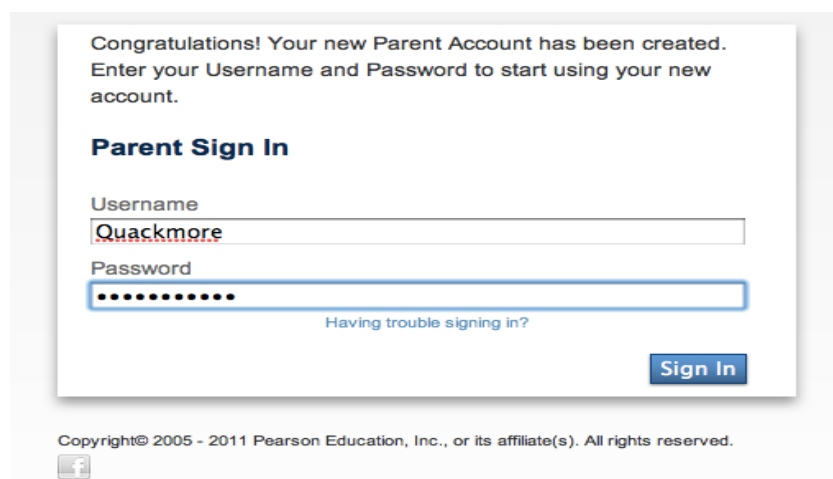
Congratulations! Your new Parent Account has been created. Enter your Username and Password to start using your new account.

Parent Sign In

Username

Quackmore

Password

••••••••••••

Having trouble signing in?

Sign In

Copyright© 2005 - 2011 Pearson Education, Inc., or its affiliate(s). All rights reserved.

f